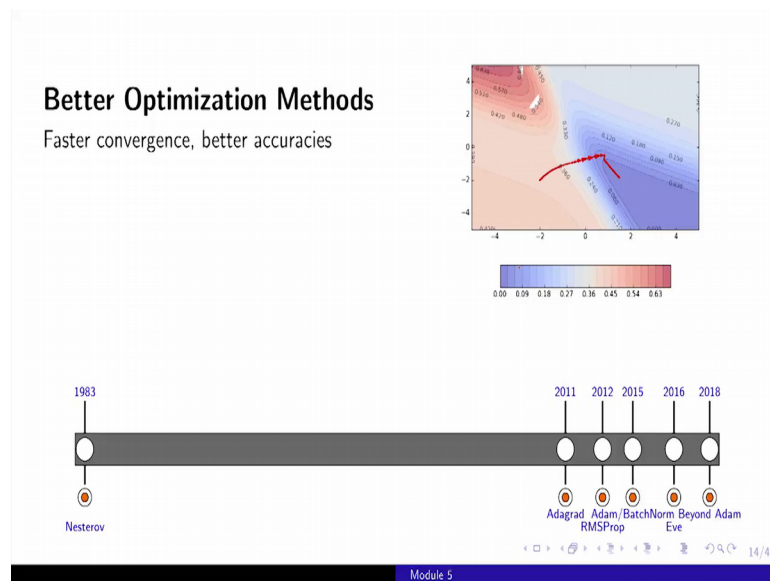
Better Optimization Methods

Faster convergence, better accuracies

4
2
0
−2
−4
−4 −2 0 2 4

0.00 0.09 0.18 0.27 0.36 0.45 0.54 0.63

1983 2011 2012 2015 2016 2018

Nesterov Adagrad Adam/RMSProp BatchNorm Eve Beyond Adam

14/4

Module 5